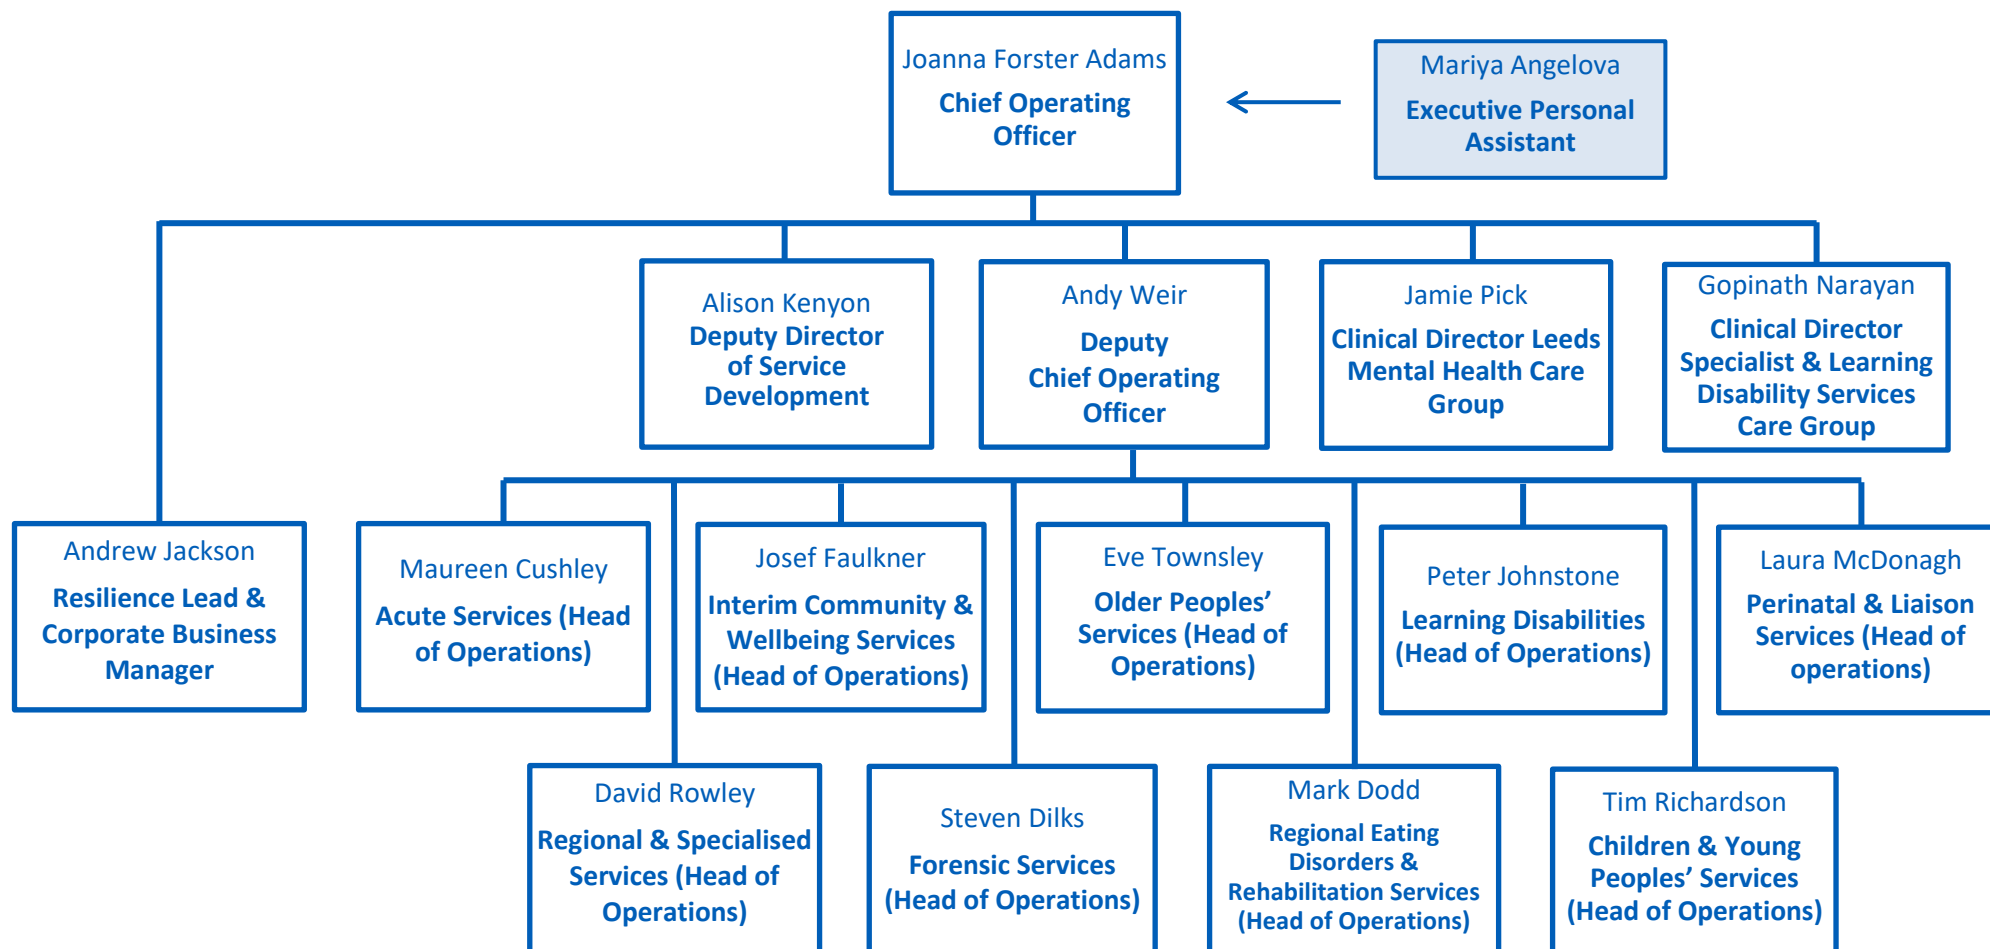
Joanna Forster Adams
Chief Operating Officer

Mariya Angelova
Executive Personal Assistant

Alison Kenyon
Deputy Director of Service Development

Andy Weir
Deputy Chief Operating Officer

Jamie Pick
Clinical Director Leeds Mental Health Care Group

Gopinath Narayan
Clinical Director Specialist & Learning Disability Services Care Group

Andrew Jackson
Resilience Lead & Corporate Business Manager

Maureen Cushley
Acute Services (Head of Operations)

Josef Faulkner
Interim Community & Wellbeing Services (Head of Operations)

Eve Townsley
Older Peoples' Services (Head of Operations)

Peter Johnstone
Learning Disabilities (Head of Operations)

Laura McDonagh
Perinatal & Liaison Services (Head of operations)

David Rowley
Regional & Specialised Services (Head of Operations)

Steven Dilks
Forensic Services (Head of Operations)

Mark Dodd
Regional Eating Disorders & Rehabilitation Services (Head of Operations)

Tim Richardson
Children & Young Peoples' Services (Head of Operations)